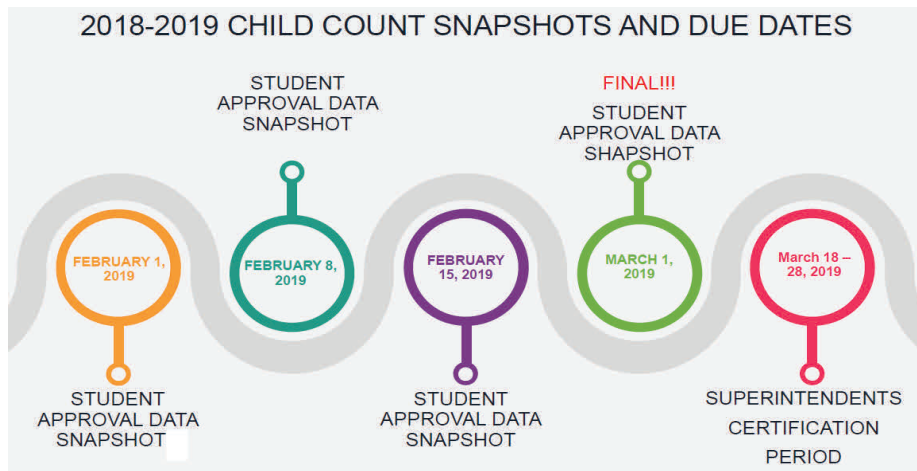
2018-2019 CHILD COUNT SNAPSHOTS AND DUE DATES

STUDENT APPROVAL DATA SNAPSHOT

FINAL!!!

STUDENT APPROVAL DATA SHAPSHOT

FEBRUARY 1, 2019

FEBRUARY 8, 2019

FEBRUARY 15, 2019

MARCH 1, 2019

March 18 – 28, 2019

STUDENT APPROVAL DATA SNAPSHOT

STUDENT APPROVAL DATA SNAPSHOT

SUPERINTENDENTS CERTIFICATION PERIOD